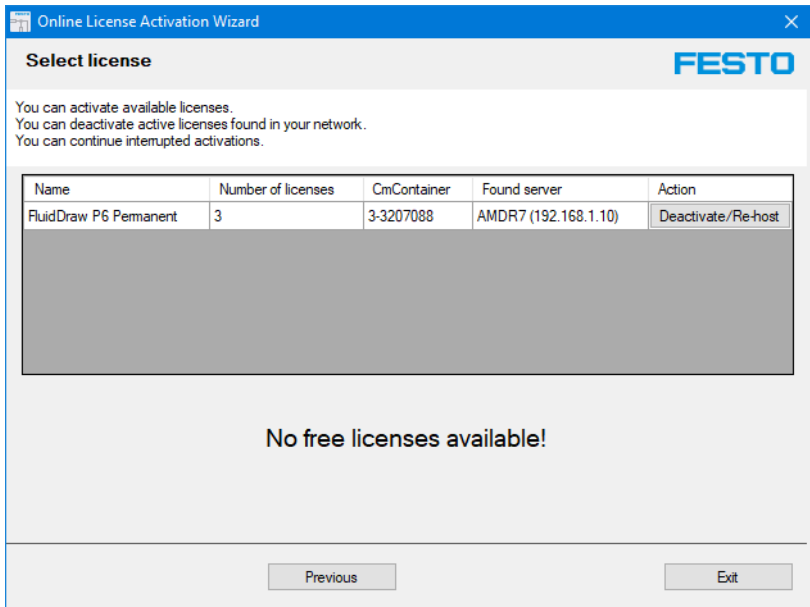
Online License Activation Wizard

Select license

FESTO

You can activate available licenses.
You can deactivate active licenses found in your network.
You can continue interrupted activations.

| Name | Number of licenses | CmContainer | Found server | Action |
|---|---|---|---|---|
| FluidDraw P6 Permanent | 3 | 3-3207088 | AMDR7 (192.168.1.10) | Deactivate/Re-host |

No free licenses available!

Previous

Exit